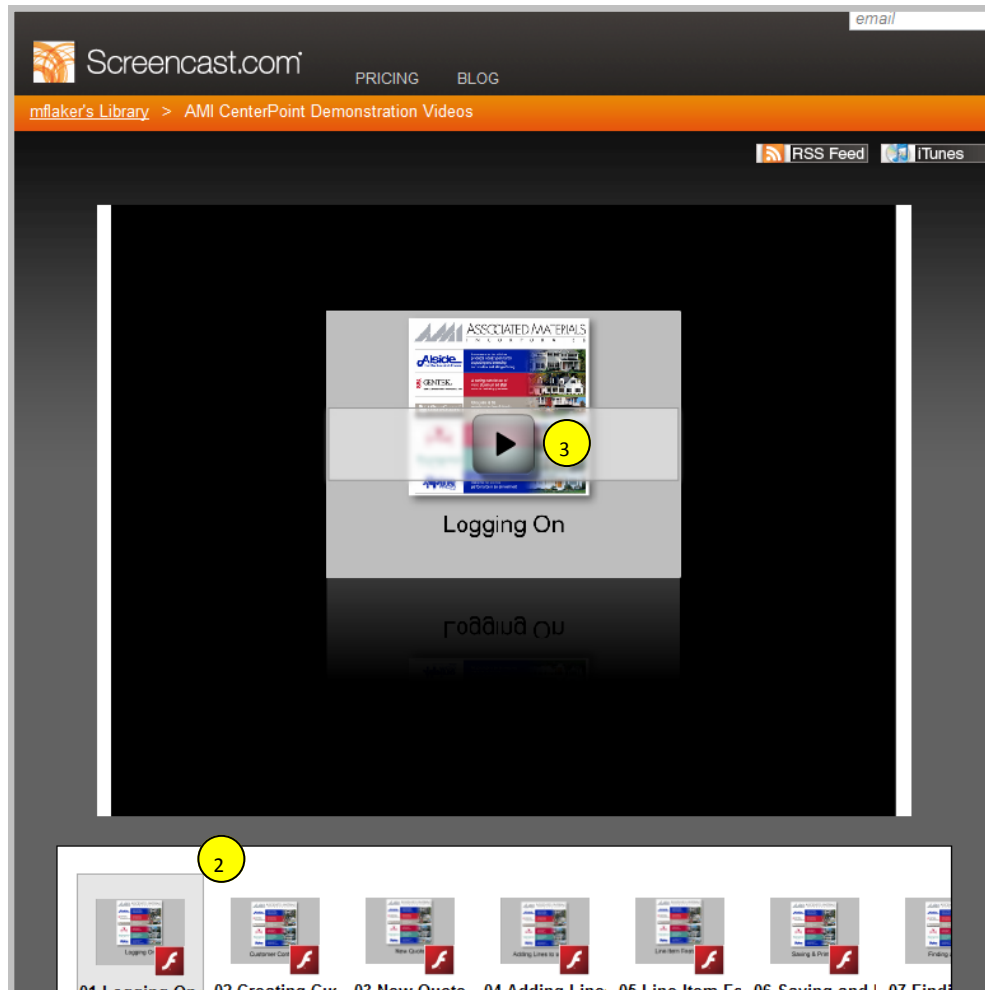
email

Screencast.com

PRICING BLOG

mflaker's Library > AMI CenterPoint Demonstration Videos

RSS Feed iTunes

ASSOCIATED MATERIALS

Alside

GENTEK

3

Logging On

Logging On

2

Logging On

Customer Cont

New Quote

Adding Lines to a

Line Item Feat

Saving & Prin

Finding a

01 Logging On 02 Creating Cu 03 New Quote 04 Adding Line 05 Line Item Fe 06 Saving and 07 Findi